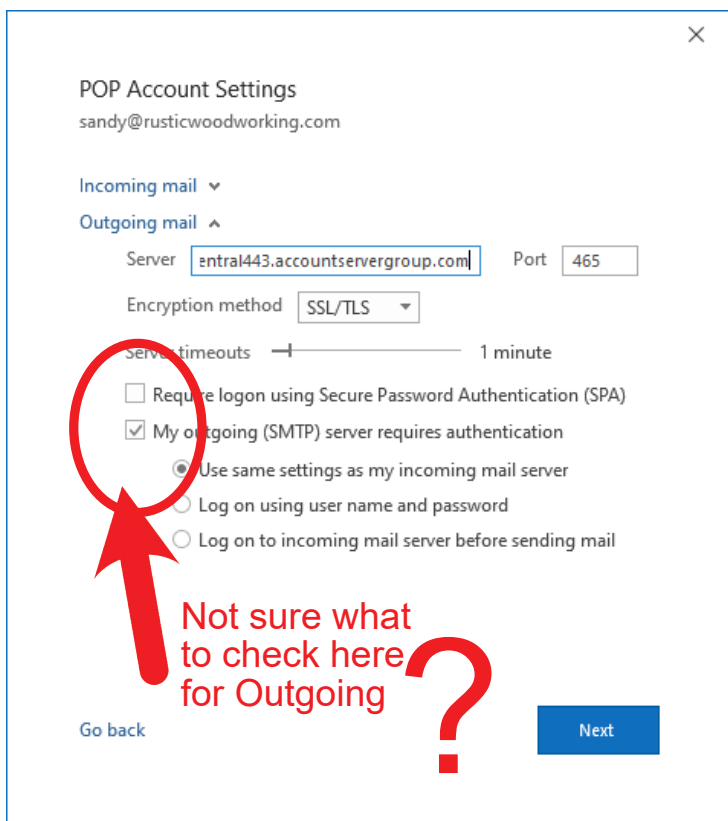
×

POP Account Settings
sandy@rusticwoodworking.com

Incoming mail ⌄

Outgoing mail ⌃

Server entral443.accountservergroup.com Port 465

Encryption method SSL/TLS

Server timeouts 1 minute

Require logon using Secure Password Authentication (SPA)

My outgoing (SMTP) server requires authentication

Use same settings as my incoming mail server

Log on using user name and password

Log on to incoming mail server before sending mail

Not sure what to check here for Outgoing ?

Go back

Next